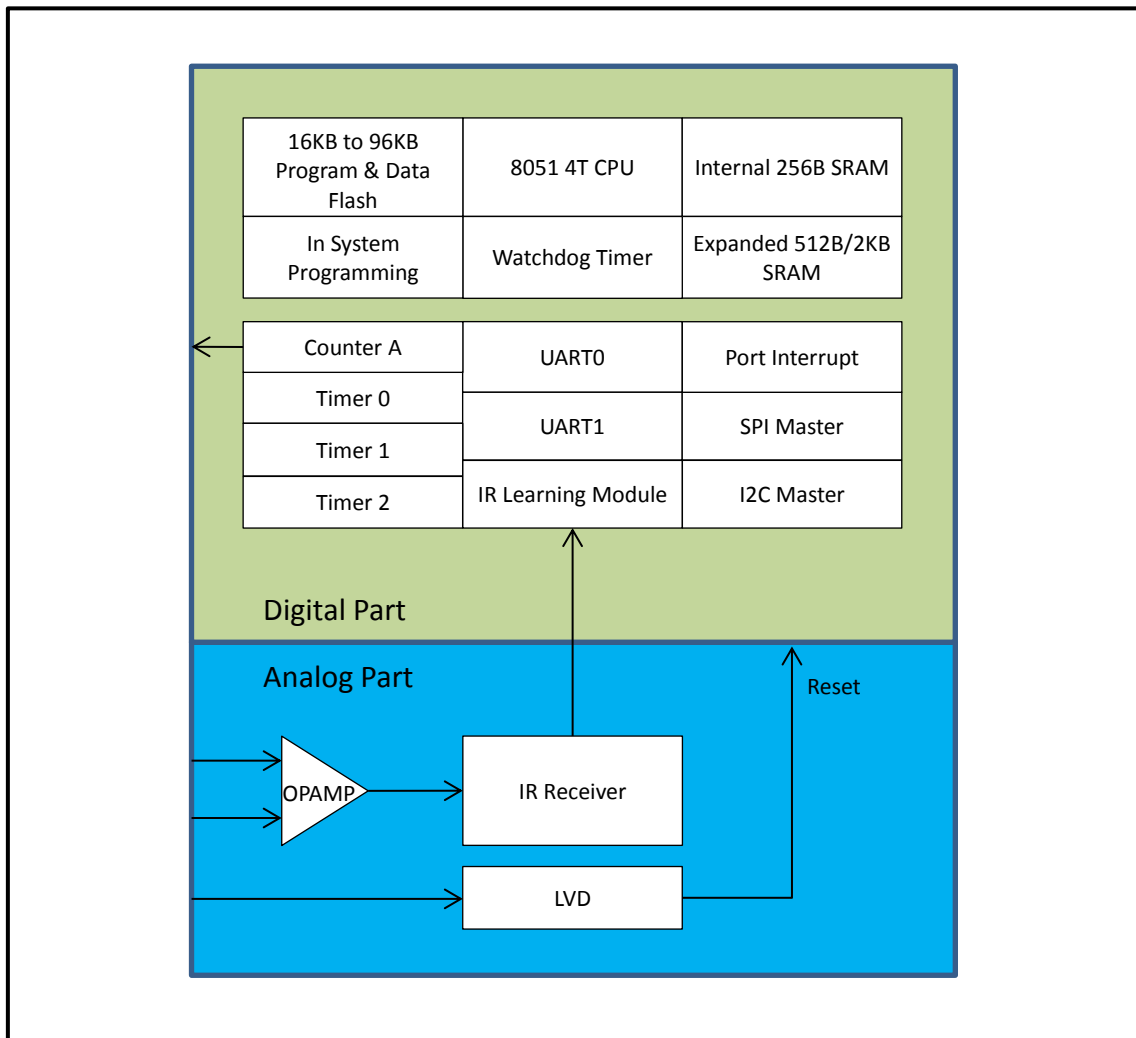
16KB to 96KB Program & Data Flash

8051 4T CPU

Internal 256B SRAM

In System Programming

Watchdog Timer

Expanded 512B/2KB SRAM

Counter A

Timer 0

Timer 1

Timer 2

UART0

UART1

IR Learning Module

Port Interrupt

SPI Master

I2C Master

Digital Part

Analog Part

Reset

OPAMP

IR Receiver

LVD